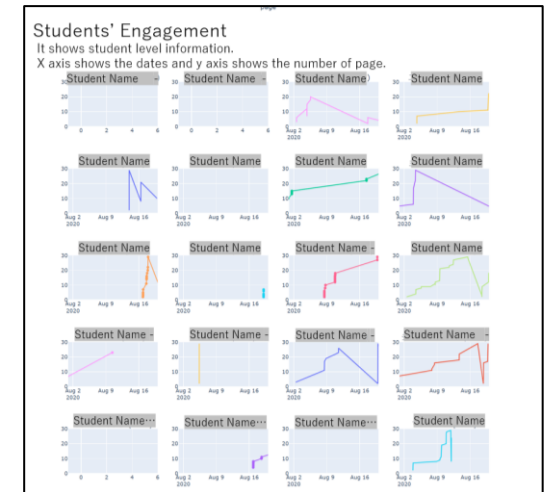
Students' Engagement
It shows student level information.
X axis shows the dates and y axis shows the number of page.

Student Name
20
10
0
0 2 4 6

Student Name -
20
10
0
0 2 4 6

Student Name
30
20
10
0
Aug 2 2020
Aug 9
Aug 16

Student Name
30
20
10
0
Aug 2 2020
Aug 9
Aug 16

Student Name
30
20
10
0
Aug 2 2020
Aug 9
Aug 16

Student Name
30
20
10
0
Aug 2 2020
Aug 9
Aug 16

Student Name
30
20
10
0
Aug 2 2020
Aug 9
Aug 16

Student Name
30
20
10
0
Aug 2 2020
Aug 9
Aug 16

Student Name
30
20
10
0
Aug 2 2020
Aug 9
Aug 16

Student Name
30
20
10
0
Aug 2 2020
Aug 9
Aug 16

Student Name -
30
20
10
0
Aug 2 2020
Aug 9
Aug 16

Student Name
30
20
10
0
Aug 2 2020
Aug 9
Aug 16

Student Name -
30
20
10
0
0 2 4 6

Student Name
30
20
10
0
Aug 2 2020
Aug 9
Aug 16

Student Name
30
20
10
0
Aug 2 2020
Aug 9
Aug 16

Student Name -
30
20
10
0
Aug 2 2020
Aug 9
Aug 16

Student Name…
30
20
10
0
0 2 4 6

Student Name…
30
20
10
0
Aug 2 2020
Aug 9
Aug 16

Student Name…
30
20
10
0
Aug 2 2020
Aug 9
Aug 16

Student Name
30
20
10
0
Aug 2 2020
Aug 9
Aug 16